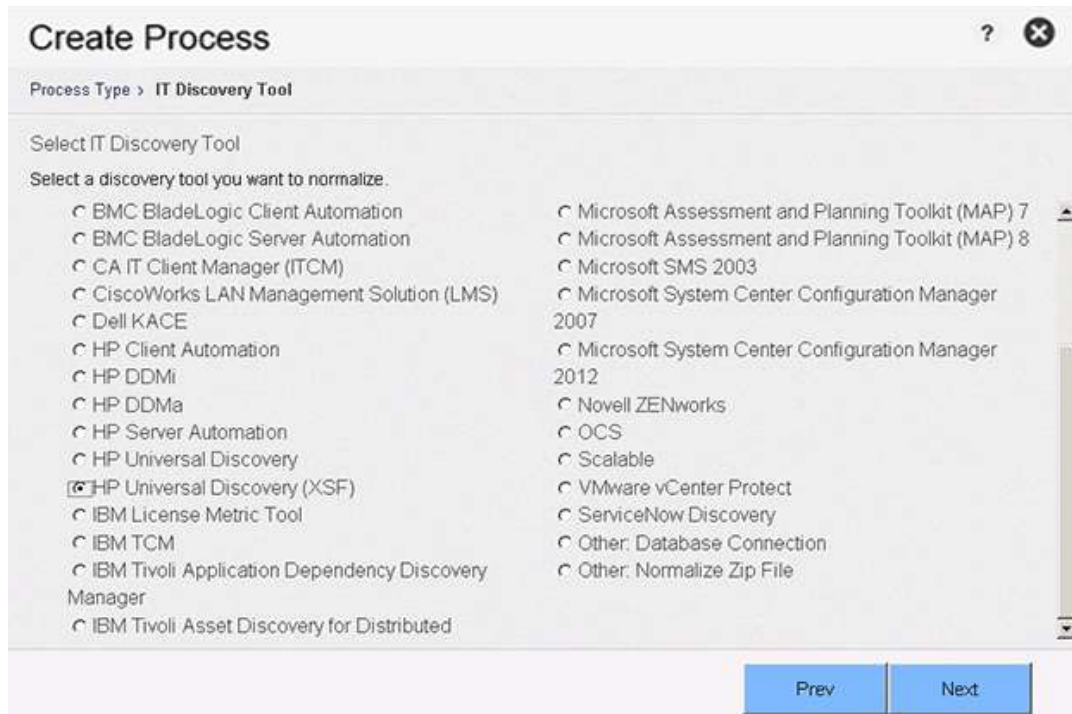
Create Process

?

Process Type › IT Discovery Tool

Select IT Discovery Tool

Select a discovery tool you want to normalize.

BMC BladeLogic Client Automation
BMC BladeLogic Server Automation
CA IT Client Manager (ITCM)
CiscoWorks LAN Management Solution (LMS)
Dell KACE
HP Client Automation
HP DDMi
HP DDMa
HP Server Automation
HP Universal Discovery
HP Universal Discovery (XSF)
IBM License Metric Tool
IBM TCM
IBM Tivoli Application Dependency Discovery Manager
IBM Tivoli Asset Discovery for Distributed

Microsoft Assessment and Planning Toolkit (MAP) 7
Microsoft Assessment and Planning Toolkit (MAP) 8
Microsoft SMS 2003
Microsoft System Center Configuration Manager 2007
Microsoft System Center Configuration Manager 2012
Novell ZENworks
OCS
Scalable
VMware vCenter Protect
ServiceNow Discovery
Other: Database Connection
Other: Normalize Zip File

Prev
Next